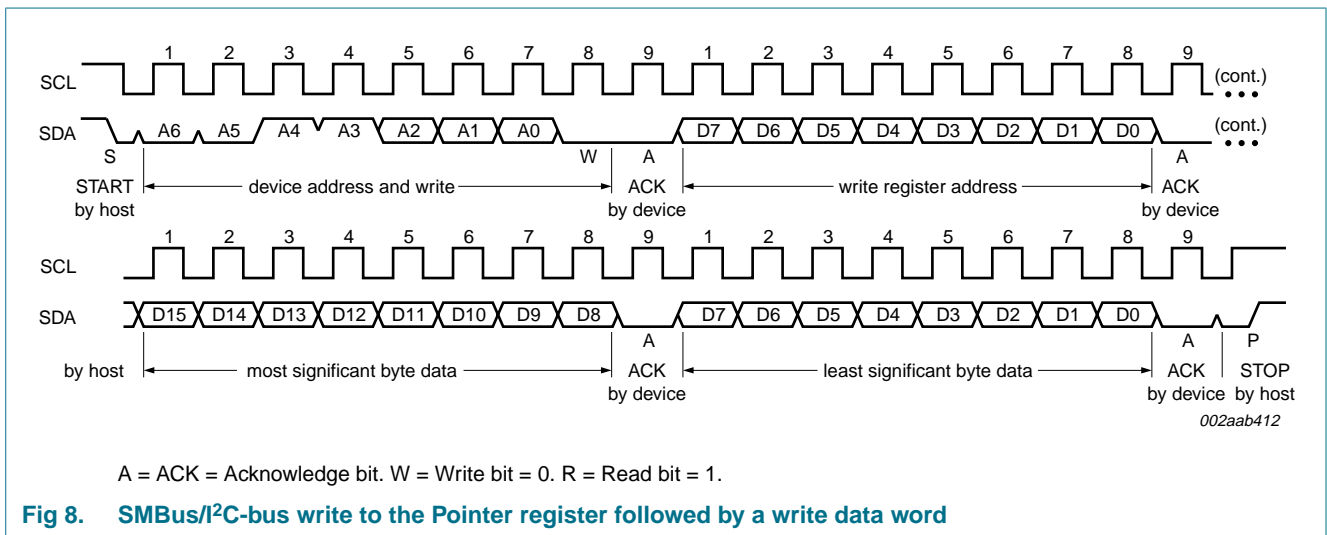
1 2 3 4 5 6 7 8 9 1 2 3 4 5 6 7 8 9

SCL (cont.)

SDA A6 A5 A4 A3 A2 A1 A0 D7 D6 D5 D4 D3 D2 D1 D0 (cont.)

S W A A

START by host device address and write ACK by device write register address ACK by device

1 2 3 4 5 6 7 8 9 1 2 3 4 5 6 7 8 9

SCL

SDA D15 D14 D13 D12 D11 D10 D9 D8 D7 D6 D5 D4 D3 D2 D1 D0

A A P

by host most significant byte data ACK by device least significant byte data ACK by device STOP by host

002aab412

A = ACK = Acknowledge bit. W = Write bit = 0. R = Read bit = 1.

Fig 8. SMBus/I$^2$C-bus write to the Pointer register followed by a write data word